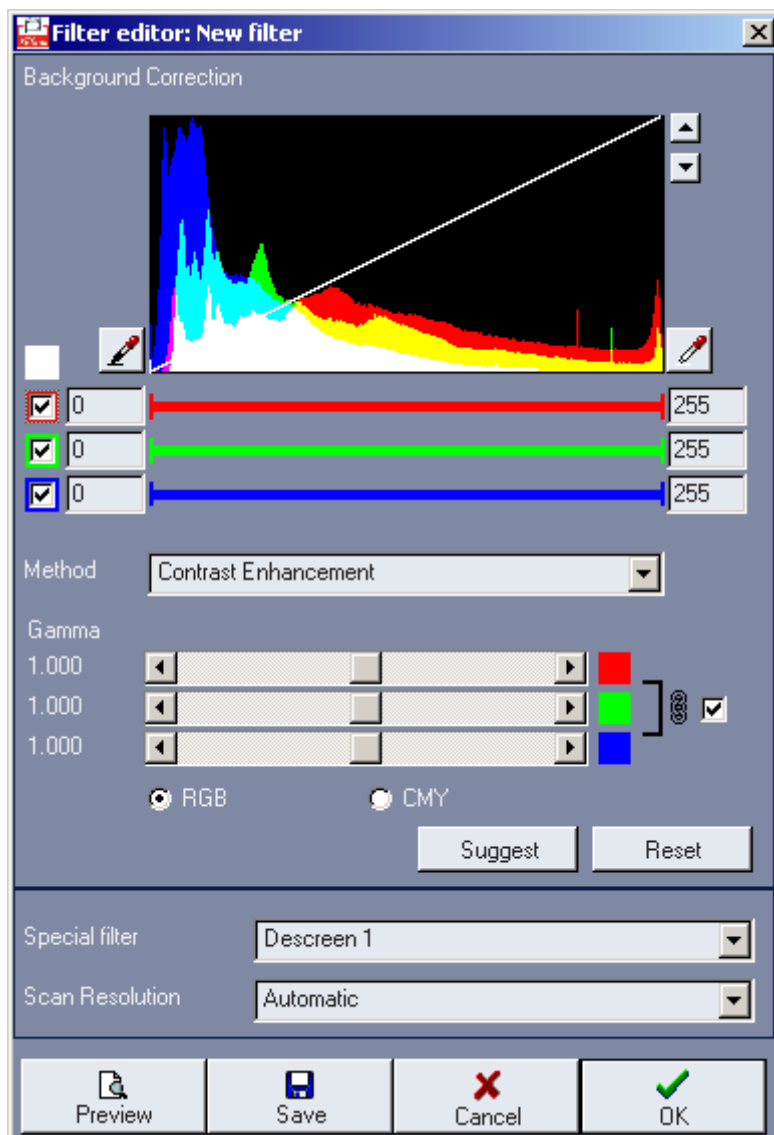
Filter editor: New filter

Background Correction

0 255
0 255
0 255

Method Contrast Enhancement

Gamma
1.000
1.000
1.000

RGB CMY

Suggest Reset

Special filter Descreen 1

Scan Resolution Automatic

Preview Save Cancel OK